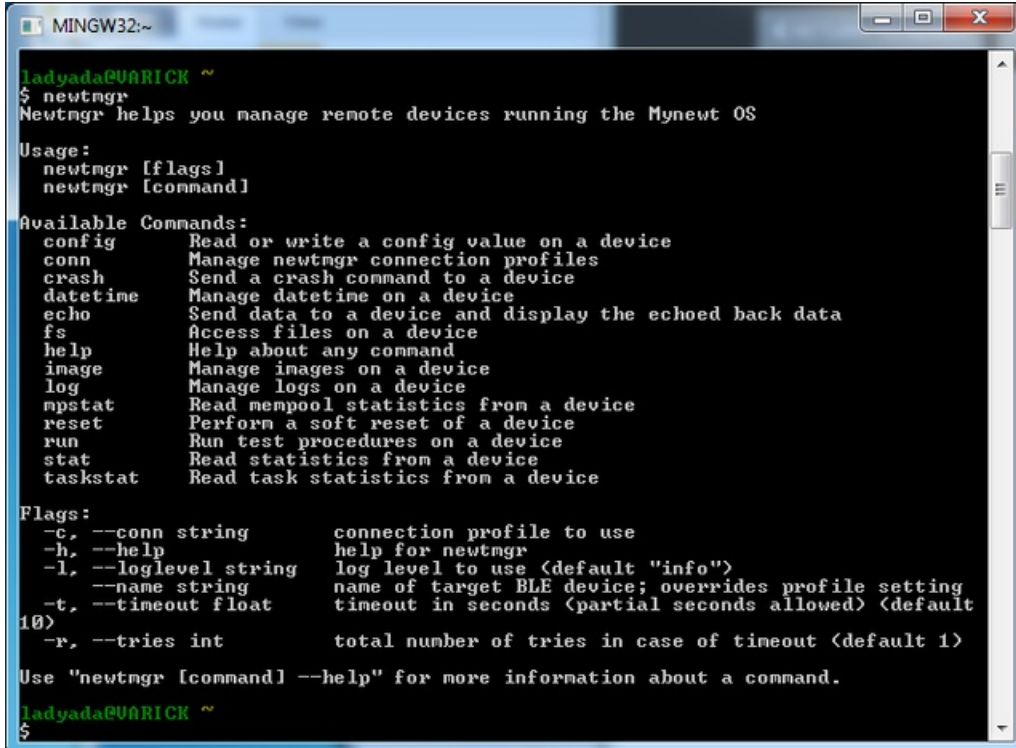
MINGW32:~

ladyada@VARICK ~
$ newtmgr
Newtmgr helps you manage remote devices running the Mynewt OS

Usage:
  newtmgr [flags]
  newtmgr [command]

Available Commands:
  config      Read or write a config value on a device
  conn        Manage newtmgr connection profiles
  crash       Send a crash command to a device
  datetime    Manage datetime on a device
  echo        Send data to a device and display the echoed back data
  fs          Access files on a device
  help        Help about any command
  image       Manage images on a device
  log         Manage logs on a device
  mpstat      Read mempool statistics from a device
  reset       Perform a soft reset of a device
  run         Run test procedures on a device
  stat        Read statistics from a device
  taskstat    Read task statistics from a device

Flags:
  -c, --conn string       connection profile to use
  -h, --help              help for newtmgr
  -l, --loglevel string   log level to use (default "info")
      --name string       name of target BLE device; overrides profile setting
  -t, --timeout float     timeout in seconds (partial seconds allowed) (default 10)
  -r, --tries int         total number of tries in case of timeout (default 1)

Use "newtmgr [command] --help" for more information about a command.

ladyada@VARICK ~
$